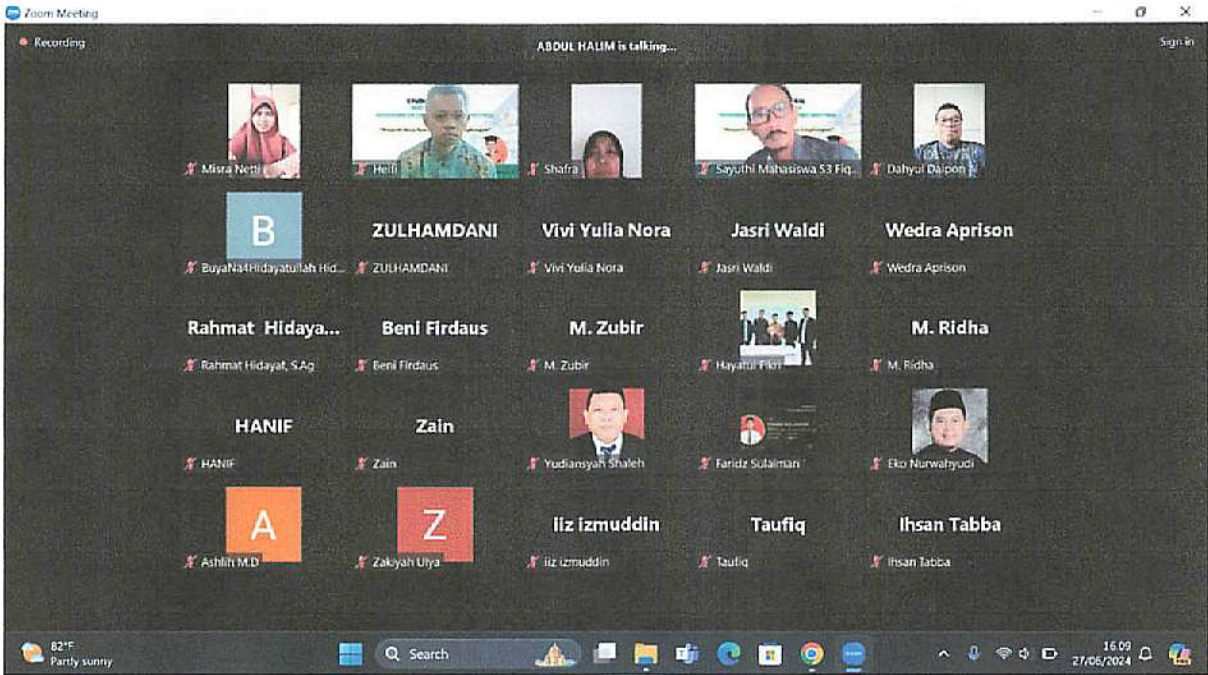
Zoom Meeting

Recording

ABDUL HALIM is talking...

Sign in

Misra Netti

Heri

Shafra

Sayuthi Mahasiswa S3 Fiq...

Dahyul Daipon

B

BuyaNa4Hidayatullah Hid...

ZULHAMDANI

ZULHAMDANI

Vivi Yulia Nora

Vivi Yulia Nora

Jasri Waldi

Jasri Waldi

Wedra Aprison

Wedra Aprison

Rahmat Hidaya...

Rahmat Hidayat, S.Ag

Beni Firdaus

Beni Firdaus

M. Zubir

M. Zubir

Hayatul Fikri

M. Ridha

M. Ridha

HANIF

HANIF

Zain

Zain

Yudiansyah Shaleh

Faridz Sulaiman

Eko Nurwahyudi

A

Ashlih M.D

Z

Zakiyah Ulya

iiz izmuddin

iiz izmuddin

Taufiq

Taufiq

Ihsan Tabba

Ihsan Tabba

82°F
Partly sunny

Search

16.09
27/06/2024